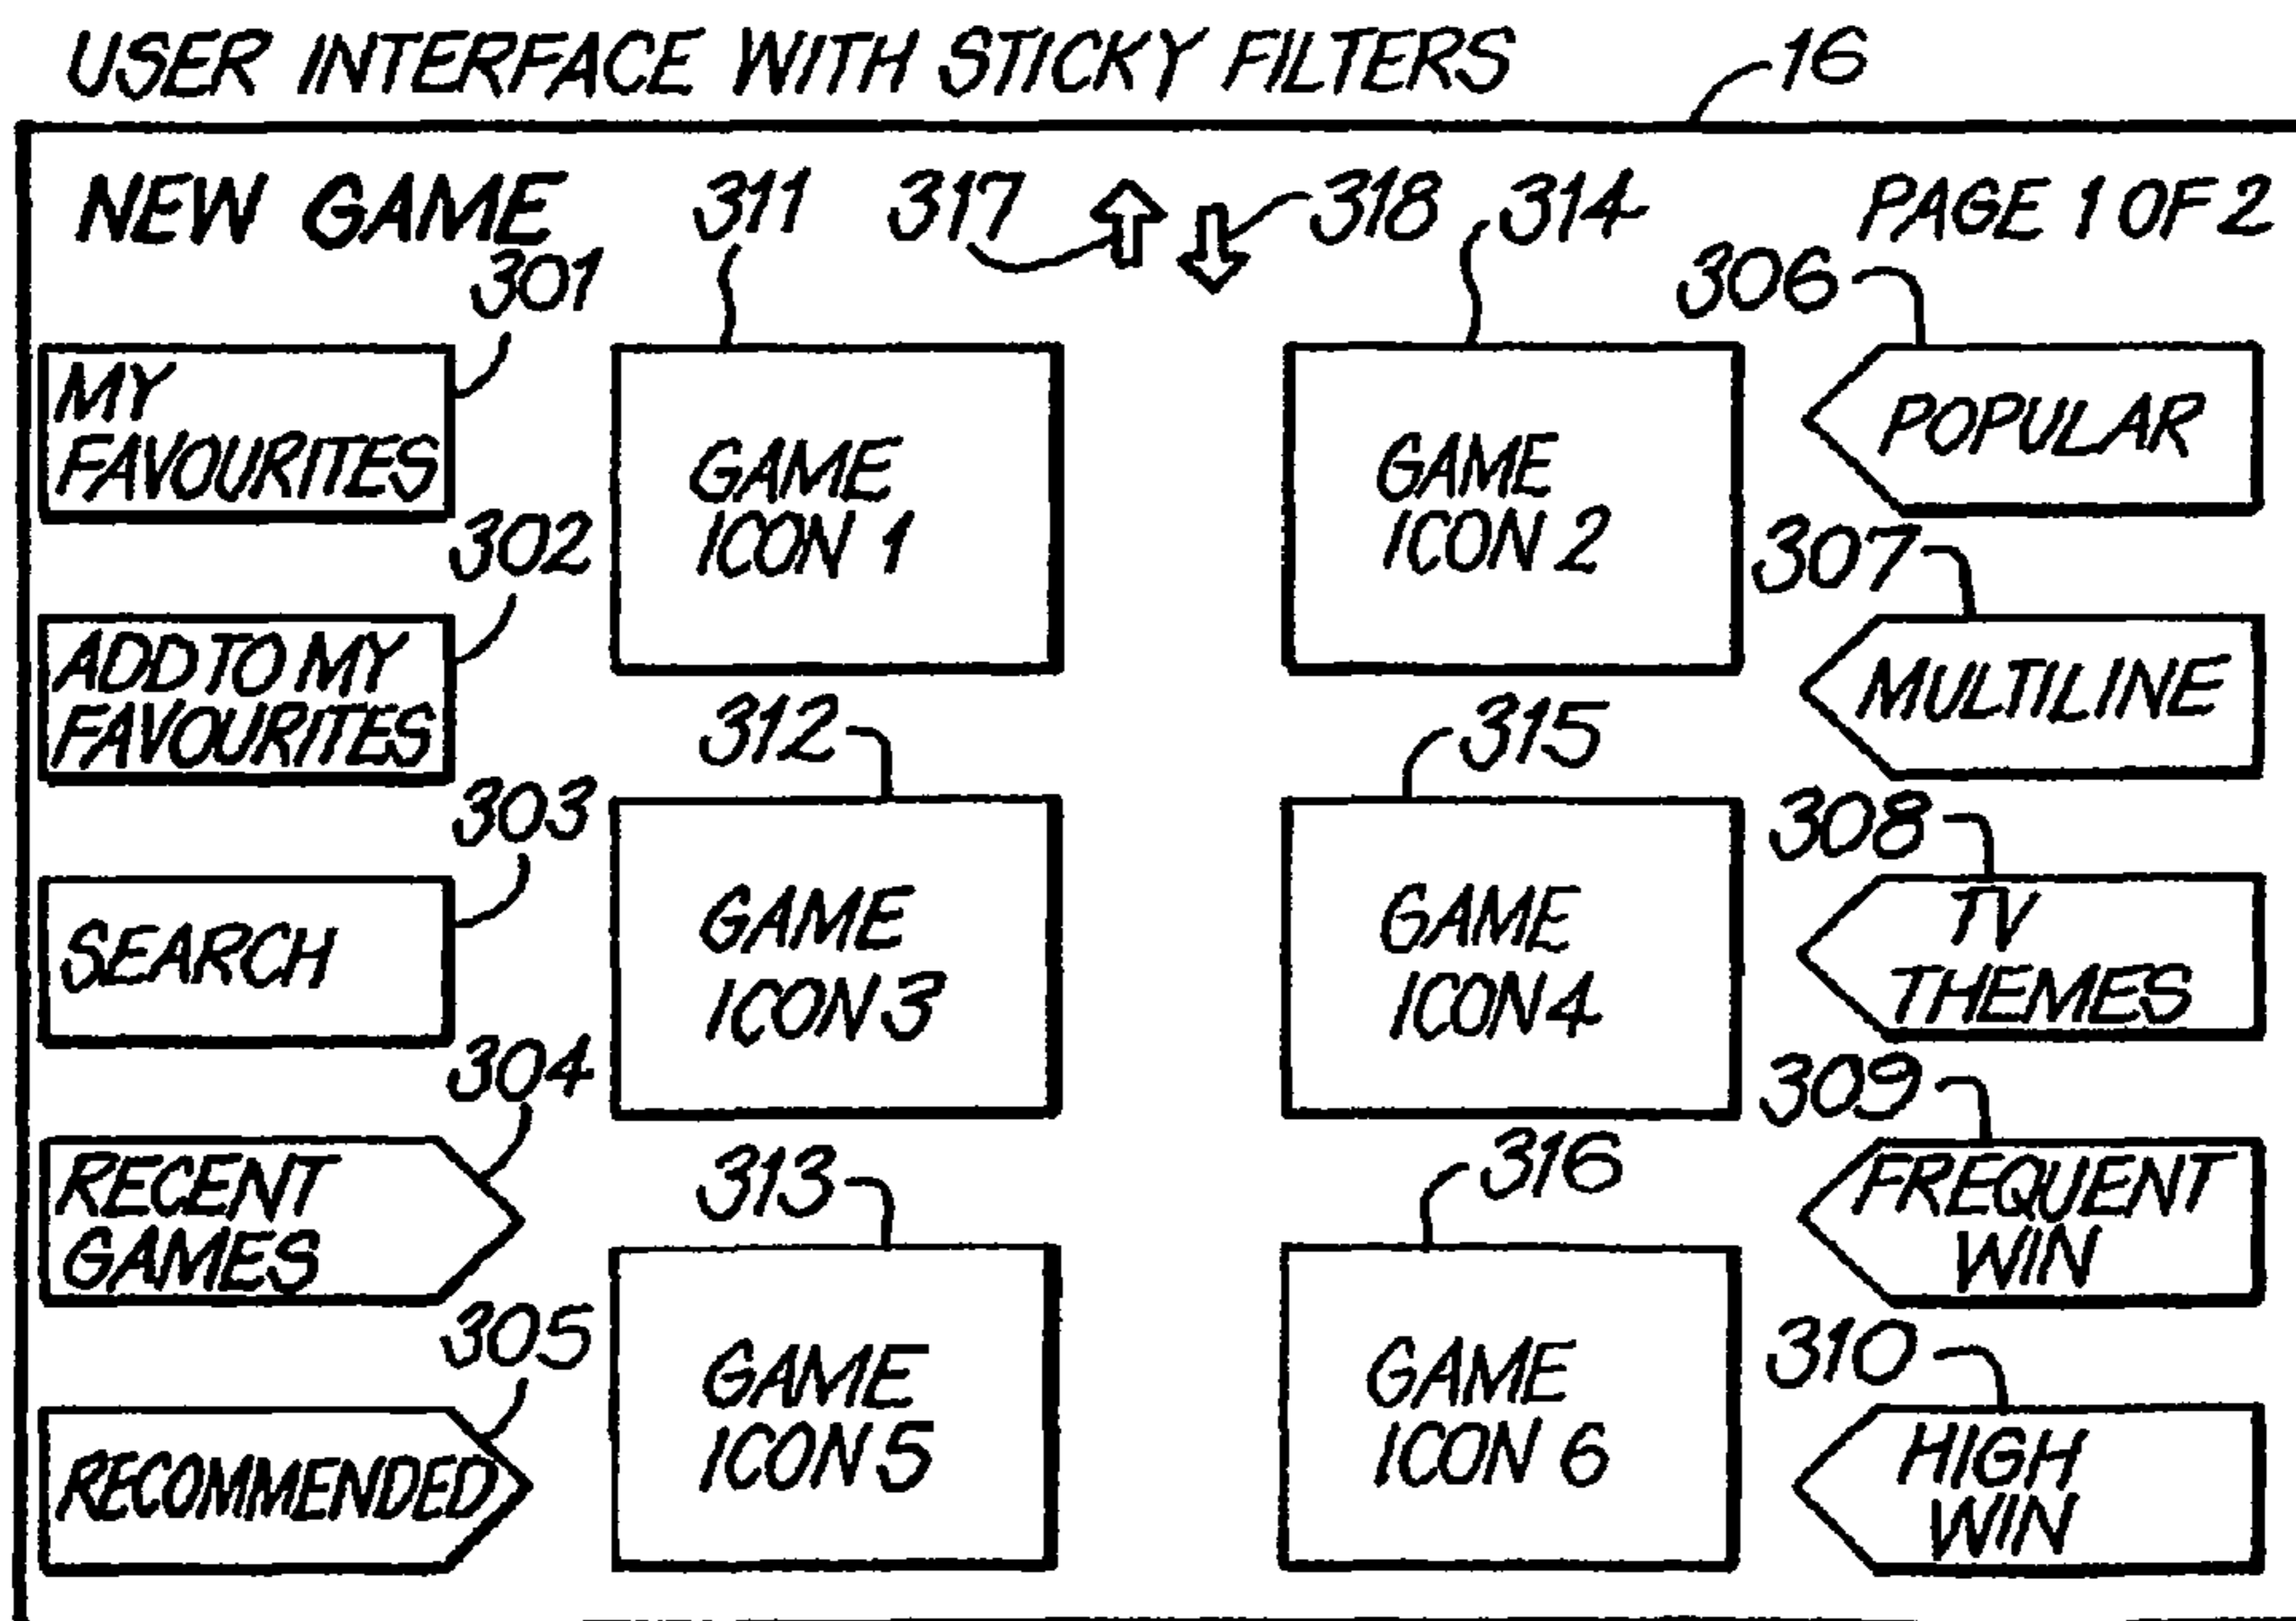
USER INTERFACE WITH STICKY FILTERS
16

NEW GAME 311 317 318 314 PAGE 1 OF 2

301
MY FAVOURITES

GAME ICON 1

GAME ICON 2

306
POPULAR

302
ADD TO MY FAVOURITES

307
MULTILINE

312
315

303
SEARCH

GAME ICON 3

GAME ICON 4

308
TV THEMES

304
RECENT GAMES

309
FREQUENT WIN

313
316

305
RECOMMENDED

GAME ICON 5

GAME ICON 6

310
HIGH WIN